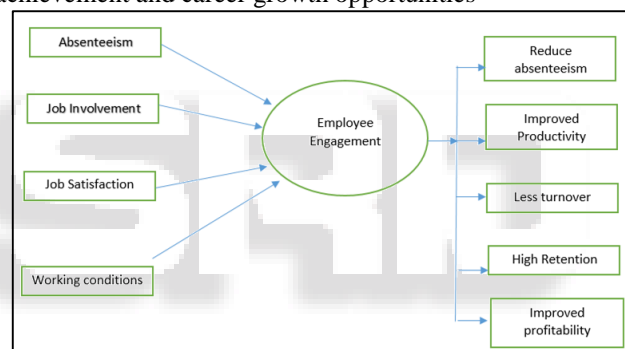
achievement and career growth opportunities

Absenteeism

Job Involvement

Job Satisfaction

Working conditions

Employee Engagement

Reduce absenteeism

Improved Productivity

Less turnover

High Retention

Improved profitability